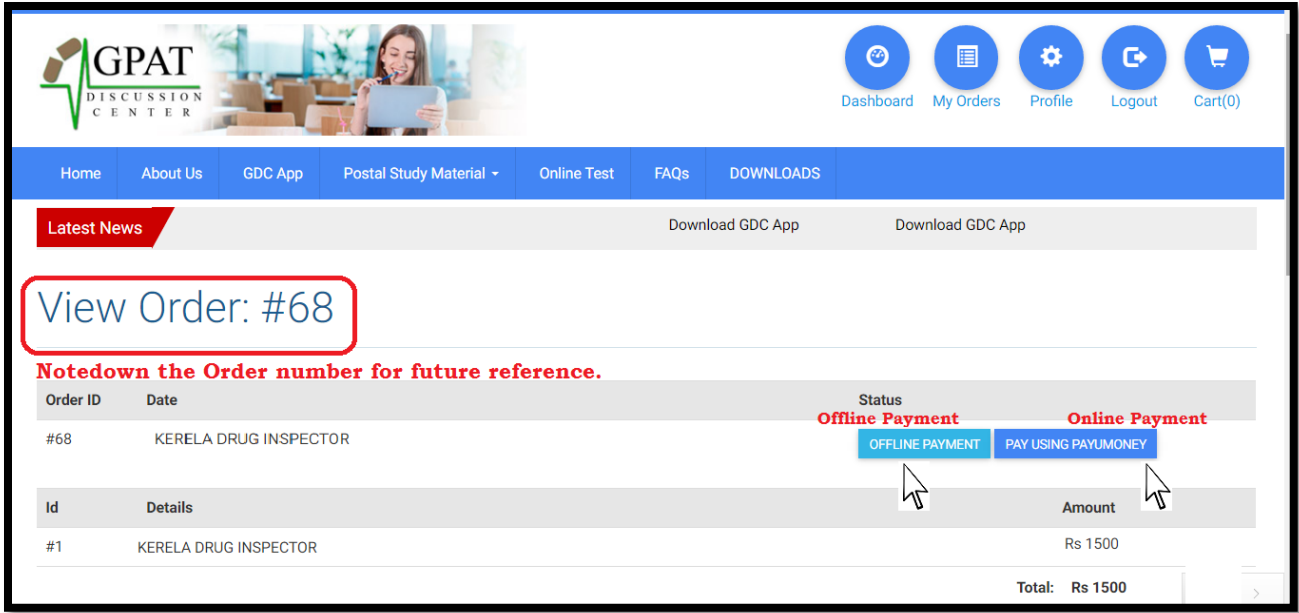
GPAT
DISCUSSION CENTER

Dashboard My Orders Profile Logout Cart(0)

Home About Us GDC App Postal Study Material Online Test FAQs DOWNLOADS

Latest News
Download GDC App Download GDC App

View Order: #68

Notedown the Order number for future reference.

| Order ID | Date | Status |
|---|---|---|
| #68 | KERELA DRUG INSPECTOR | Offline Payment OFFLINE PAYMENT Online Payment PAY USING PAYUMONEY |

| Id | Details | Amount |
|---|---|---|
| #1 | KERELA DRUG INSPECTOR | Rs 1500 |

Total: Rs 1500